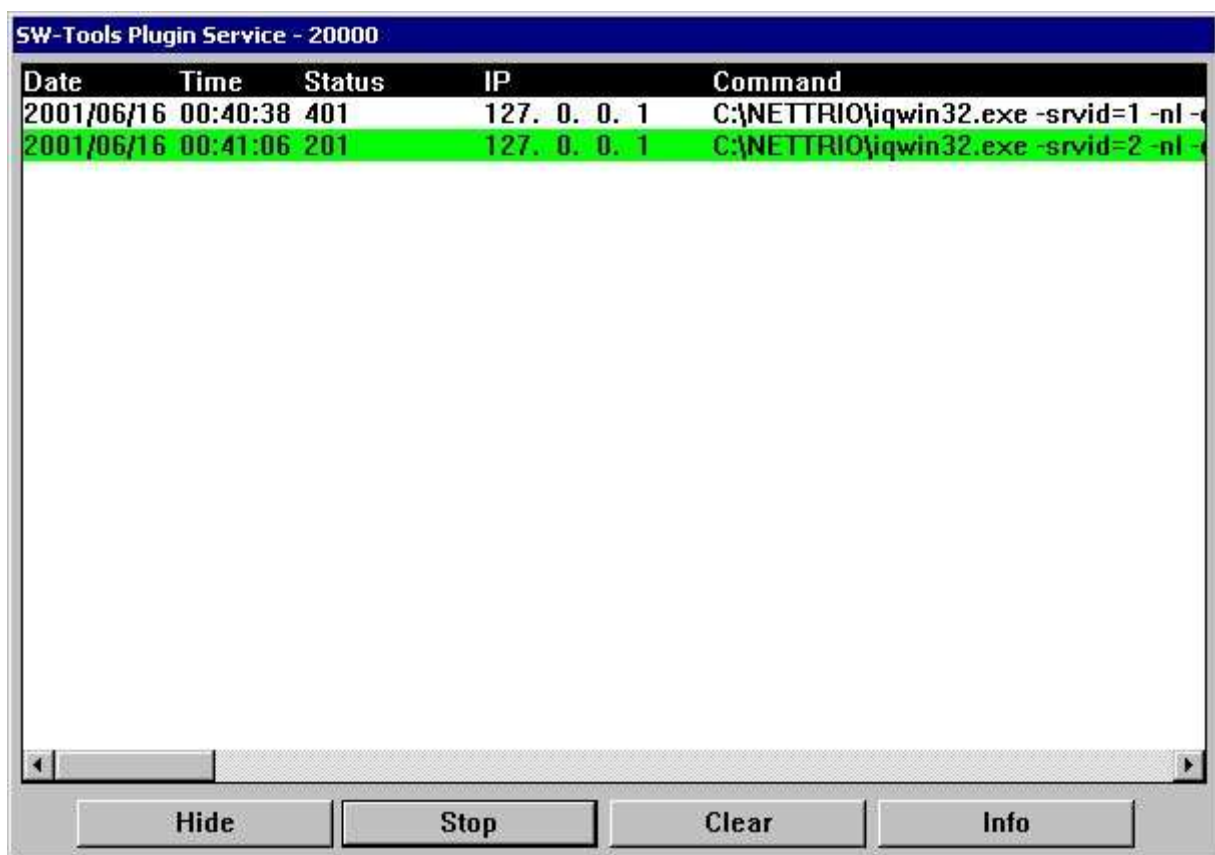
SW-Tools Plugin Service - 20000

| Date | Time | Status | IP | Command |
|---|---|---|---|---|
| 2001/06/16 | 00:40:38 | 401 | 127. 0. 0. 1 | C:\NETTRIO\iqwin32.exe -srvid=1 -nl - |
| 2001/06/16 | 00:41:06 | 201 | 127. 0. 0. 1 | C:\NETTRIO\iqwin32.exe -srvid=2 -nl - |

Hide Stop Clear Info